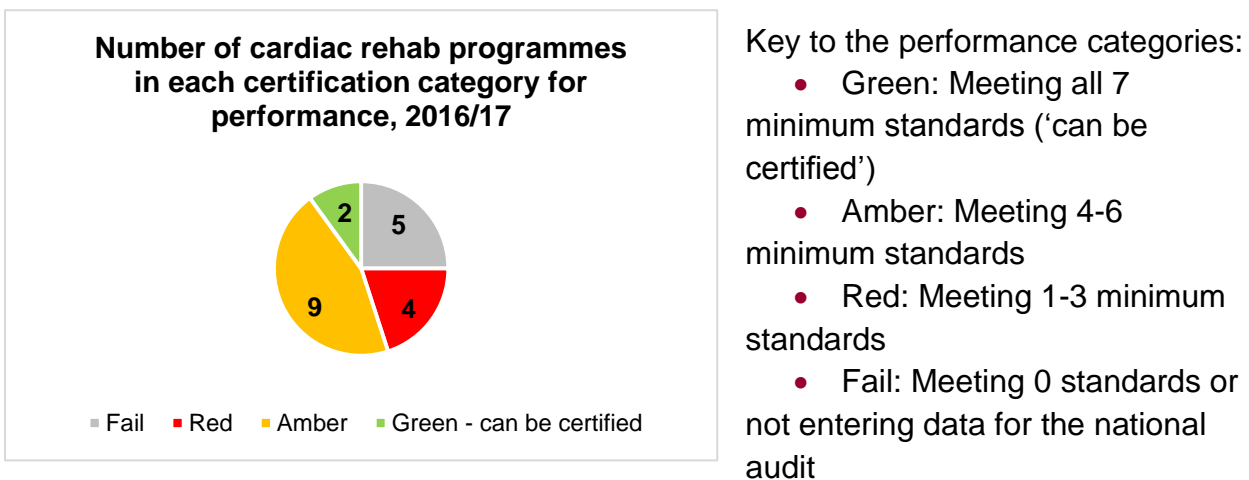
Number of cardiac rehab programmes in each certification category for performance, 2016/17

2
5
9
4

Fail Red Amber Green - can be certified

Key to the performance categories:

- Green: Meeting all 7 minimum standards ('can be certified')
- Amber: Meeting 4-6 minimum standards
- Red: Meeting 1-3 minimum standards
- Fail: Meeting 0 standards or not entering data for the national audit